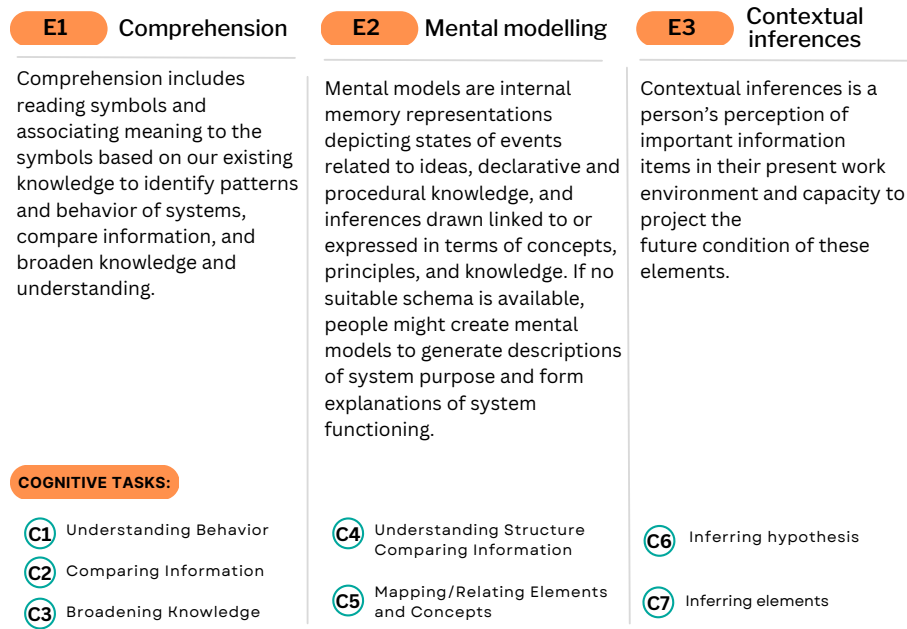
E1 Comprehension

Comprehension includes reading symbols and associating meaning to the symbols based on our existing knowledge to identify patterns and behavior of systems, compare information, and broaden knowledge and understanding.

E2 Mental modelling

Mental models are internal memory representations depicting states of events related to ideas, declarative and procedural knowledge, and inferences drawn linked to or expressed in terms of concepts, principles, and knowledge. If no suitable schema is available, people might create mental models to generate descriptions of system purpose and form explanations of system functioning.

E3 Contextual inferences

Contextual inferences is a person's perception of important information items in their present work environment and capacity to project the future condition of these elements.

COGNITIVE TASKS:

C1 Understanding Behavior

C2 Comparing Information

C3 Broadening Knowledge

C4 Understanding Structure Comparing Information

C5 Mapping/Relating Elements and Concepts

C6 Inferring hypothesis

C7 Inferring elements